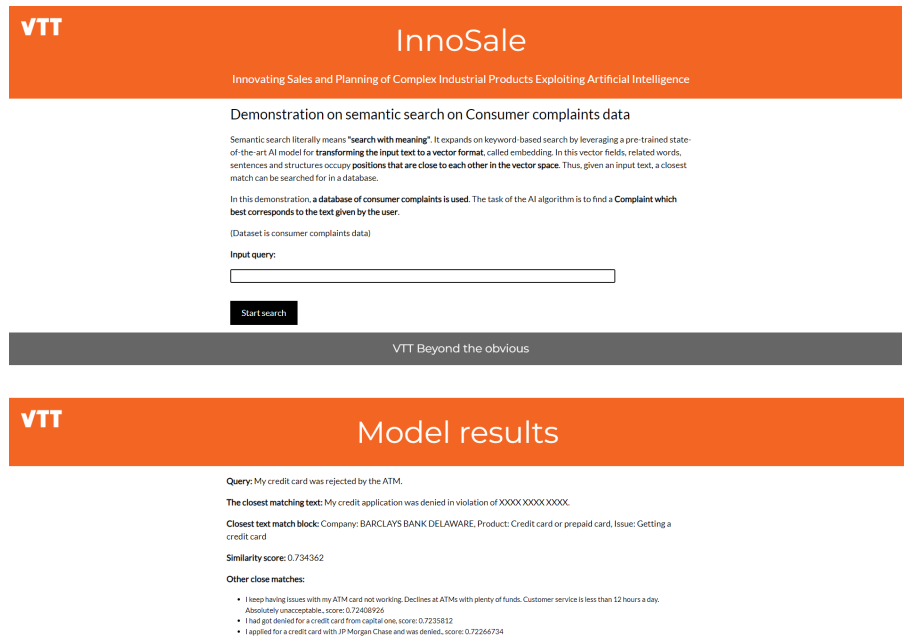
VTT

InnoSale

Innovating Sales and Planning of Complex Industrial Products Exploiting Artificial Intelligence

Demonstration on semantic search on Consumer complaints data

Semantic search literally means "search with meaning". It expands on keyword-based search by leveraging a pre-trained state-of-the-art AI model for transforming the input text to a vector format, called embedding. In this vector fields, related words, sentences and structures occupy positions that are close to each other in the vector space. Thus, given an input text, a closest match can be searched for in a database.

In this demonstration, a database of consumer complaints is used. The task of the AI algorithm is to find a Complaint which best corresponds to the text given by the user.

(Dataset is consumer complaints data)

Input query:

Start search

VTT Beyond the obvious

VTT

Model results

Query: My credit card was rejected by the ATM.

The closest matching text: My credit application was denied in violation of XXXX XXXX XXXX.

Closest text match block: Company: BARCLAYS BANK DELAWARE, Product: Credit card or prepaid card, Issue: Getting a credit card

Similarity score: 0.734362

Other close matches:

- I keep having issues with my ATM card not working. Declines at ATMs with plenty of funds. Customer service is less than 12 hours a day. Absolutely unacceptable., score: 0.72408926
- I had got denied for a credit card from capital one, score: 0.7235812
- I applied for a credit card with JP Morgan Chase and was denied., score: 0.72266734